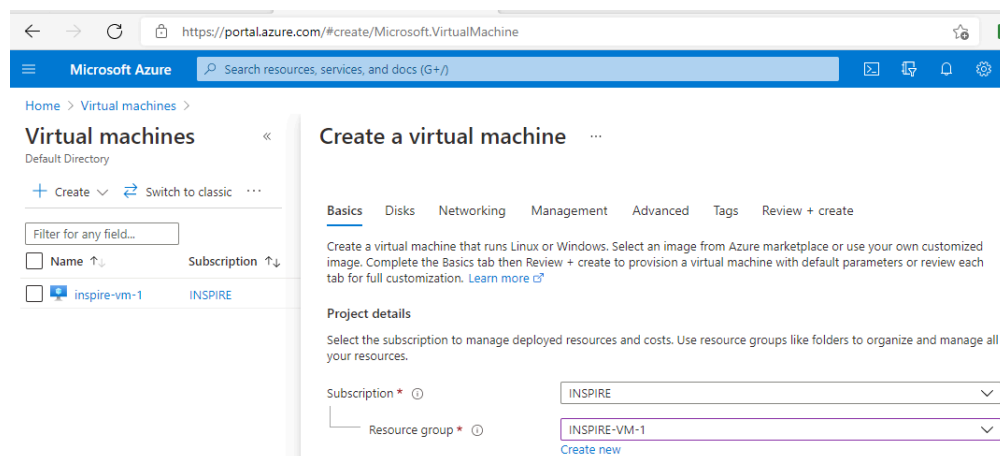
https://portal.azure.com/#create/Microsoft.VirtualMachine

Microsoft Azure

Search resources, services, and docs (G+/)

Home > Virtual machines >

Virtual machines

Default Directory

+ Create ∨ Switch to classic ···

Filter for any field...

Name ↑↓ Subscription ↑↓

inspire-vm-1 INSPIRE

Create a virtual machine ···

Basics Disks Networking Management Advanced Tags Review + create

Create a virtual machine that runs Linux or Windows. Select an image from Azure marketplace or use your own customized image. Complete the Basics tab then Review + create to provision a virtual machine with default parameters or review each tab for full customization. Learn more

Project details

Select the subscription to manage deployed resources and costs. Use resource groups like folders to organize and manage all your resources.

Subscription * ⓘ INSPIRE

Resource group * ⓘ INSPIRE-VM-1

Create new